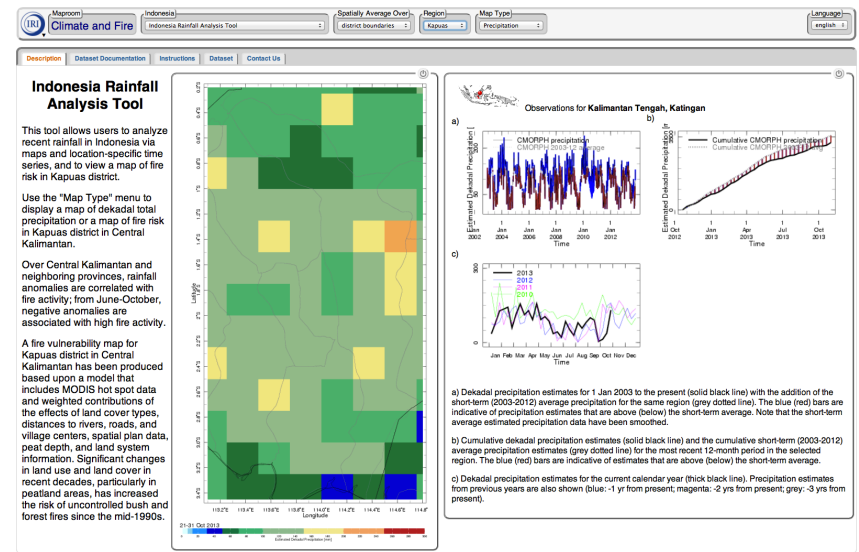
IRI Maproom Climate and Fire

Indonesia
Indonesia Rainfall Analysis Tool

Spatially Average Over
district boundaries

Region
Kapuas

Map Type
Precipitation

Language
english

Description | Dataset Documentation | Instructions | Dataset | Contact Us

Indonesia Rainfall Analysis Tool

This tool allows users to analyze recent rainfall in Indonesia via maps and location-specific time series, and to view a map of fire risk in Kapuas district.

Use the "Map Type" menu to display a map of dekadal total precipitation or a map of fire risk in Kapuas district in Central Kalimantan.

Over Central Kalimantan and neighboring provinces, rainfall anomalies are correlated with fire activity; from June-October, negative anomalies are associated with high fire activity.

A fire vulnerability map for Kapuas district in Central Kalimantan has been produced based upon a model that includes MODIS hot spot data and weighted contributions of the effects of land cover types, distances to rivers, roads, and village centers, spatial plan data, peat depth, and land system information. Significant changes in land use and land cover in recent decades, particularly in peatland areas, has increased the risk of uncontrolled bush and forest fires since the mid-1990s.

Latitude
Longitude
21-31 Oct 2013
Estimated Dekadal Precipitation [mm]

Observations for Kalimantan Tengah, Katingan

a)
CMORPH precipitation
CMORPH 2003-12 average
Estimated Dekadal Precipitation
Jan 2002 Jan 2004 Jan 2006 Jan 2008 Jan 2010 Jan 2012
Time

b)
Cumulative CMORPH precipitation
Cumulative CMORPH average
Estimated Dekadal Precipitation
Oct 2012 Jan 2013 Apr 2013 Jul 2013 Oct 2013
Time

c)
300
2013
2012
2011
2010
0
Jan Feb Mar Apr May Jun Jul Aug Sep Oct Nov Dec
Time

a) Dekadal precipitation estimates for 1 Jan 2003 to the present (solid black line) with the addition of the short-term (2003-2012) average precipitation for the same region (grey dotted line). The blue (red) bars are indicative of precipitation estimates that are above (below) the short-term average. Note that the short-term average estimated precipitation data have been smoothed.

b) Cumulative dekadal precipitation estimates (solid black line) and the cumulative short-term (2003-2012) average precipitation estimates (grey dotted line) for the most recent 12-month period in the selected region. The blue (red) bars are indicative of estimates that are above (below) the short-term average.

c) Dekadal precipitation estimates for the current calendar year (thick black line). Precipitation estimates from previous years are also shown (blue: -1 yr from present; magenta: -2 yrs from present; grey: -3 yrs from present).